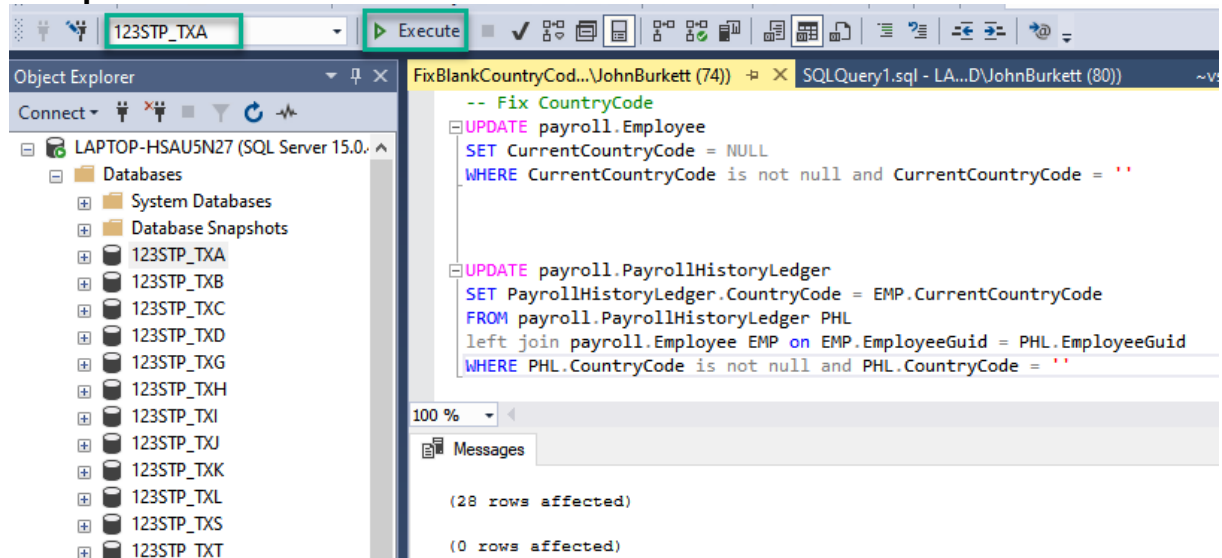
123STP_TXA
Execute

Object Explorer
Connect
LAPTOP-HSAU5N27 (SQL Server 15.0.
Databases
System Databases
Database Snapshots
123STP_TXA
123STP_TXB
123STP_TXC
123STP_TXD
123STP_TXG
123STP_TXH
123STP_TXI
123STP_TXJ
123STP_TXK
123STP_TXL
123STP_TXS
123STP_TXT

FixBlankCountryCod...\JohnBurkett (74))
SQLQuery1.sql - LA...D\JohnBurkett (80))
~vs

-- Fix CountryCode
UPDATE payroll.Employee
SET CurrentCountryCode = NULL
WHERE CurrentCountryCode is not null and CurrentCountryCode = ''

UPDATE payroll.PayrollHistoryLedger
SET PayrollHistoryLedger.CountryCode = EMP.CurrentCountryCode
FROM payroll.PayrollHistoryLedger PHL
left join payroll.Employee EMP on EMP.EmployeeGuid = PHL.EmployeeGuid
WHERE PHL.CountryCode is not null and PHL.CountryCode = ''

100 %
Messages

(28 rows affected)

(0 rows affected)